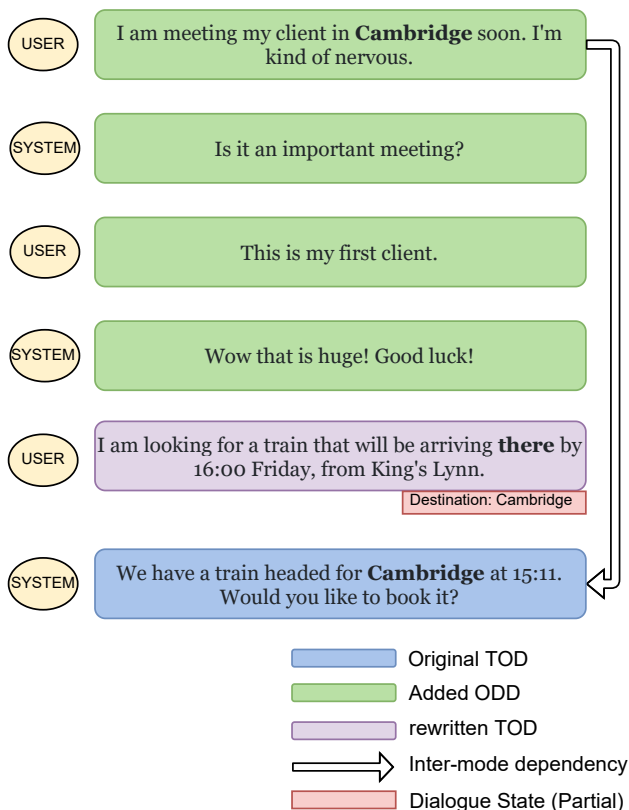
USER
I am meeting my client in Cambridge soon. I'm kind of nervous.

SYSTEM
Is it an important meeting?

USER
This is my first client.

SYSTEM
Wow that is huge! Good luck!

USER
I am looking for a train that will be arriving there by 16:00 Friday, from King's Lynn.

Destination: Cambridge

SYSTEM
We have a train headed for Cambridge at 15:11. Would you like to book it?

Original TOD
Added ODD
rewritten TOD
Inter-mode dependency
Dialogue State (Partial)